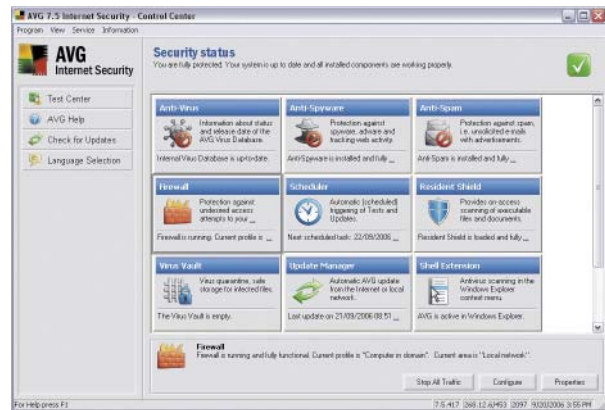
AVG 7.5 Internet Security - Control Center

Program View Service Information

AVG
Internet Security

Test Center
AVG Help
Check for Updates
Language Selection

Security status
You are fully protected. Your system is up to date and all installed components are working properly.

Anti-Virus
Information about status and release date of the AVG Virus Database.
Internal Virus Database is up-to-date.

Anti-Spyware
Protection against spyware, adware and tracking web activity.
Anti-Spyware is installed and fully ...

Anti-Spam
Protection against spam, i.e. unsolicited e-mails with advertisements.
Anti-Spam is installed and fully ...

Firewall
Protection against undesired access attempts to your ...
Firewall is running. Current profile is ...

Scheduler
Automatic (scheduled) triggering of Tests and Updates.
Next scheduled task: 22/09/2006 ...

Resident Shield
Provides on-access scanning of executable files and documents.
Resident Shield is loaded and fully ...

Virus Vault
Virus quarantine, safe storage for infected files.
The Virus Vault is empty.

Update Manager
Automatic AVG update from the Internet or local network.
Last update on 21/09/2006 08:51 ...

Shell Extension
Antivirus scanning in the Windows Explorer context menu.
AVG is active in Windows Explorer.

Firewall
Firewall is running and fully functional. Current profile is "Computer in domain". Current area is "Local network".

Stop All Traffic
Configure
Properties

For Help press F1
7.5.417 268.12.6/453 2097 9/20/2006 3:55 PM